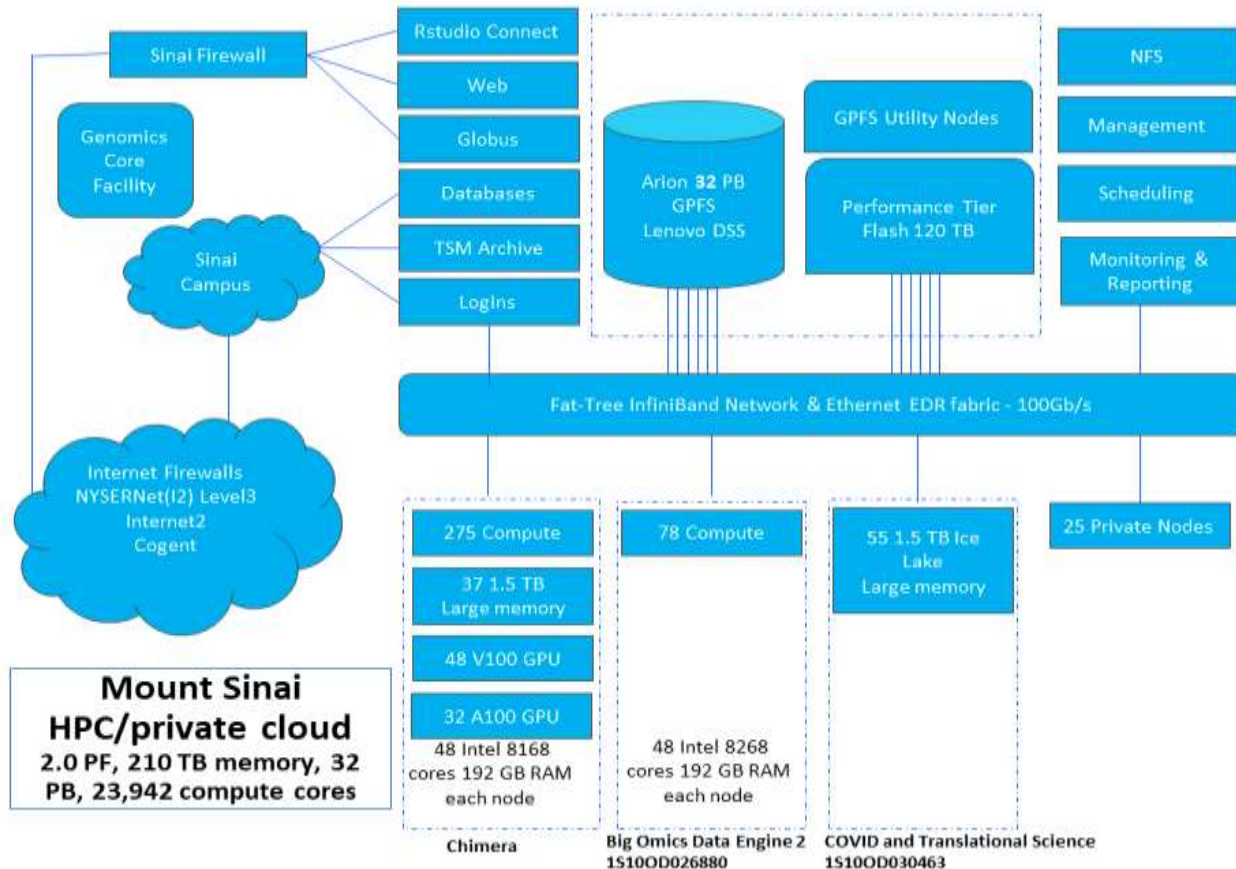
Sinai Firewall

Rstudio Connect

Web

Globus

Databases

TSM Archive

Logins

Genomics Core Facility

Sinai Campus

Arion **32** PB
GPFS
Lenovo DSS

GPFS Utility Nodes

Performance Tier
Flash 120 TB

NFS

Management

Scheduling

Monitoring & Reporting

Fat-Tree InfiniBand Network & Ethernet EDR fabric - 100Gb/s

Internet Firewalls
NYSERNet(I2) Level3
Internet2
Cogent

275 Compute

37 1.5 TB
Large memory

48 V100 GPU

32 A100 GPU

48 Intel 8168 cores 192 GB RAM each node

Chimera

78 Compute

48 Intel 8268 cores 192 GB RAM each node

Big Omics Data Engine 2
1S10OD026880

55 1.5 TB Ice Lake
Large memory

COVID and Translational Science
1S10OD030463

25 Private Nodes

Mount Sinai
HPC/private cloud
2.0 PF, 210 TB memory, 32 PB, 23,942 compute cores